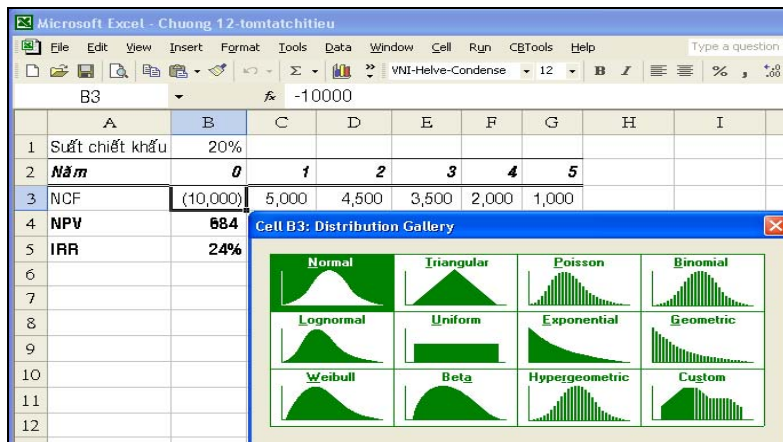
Microsoft Excel - Chuong 12-tomtatchitieu

File Edit View Insert Format Tools Data Window Cell Run CBTools Help Type a question

VNI-Helve-Condense 12 B I % , .00

B3 $f_x$ -10000

| | A | B | C | D | E | F | G | H | I |
|---|---|---|---|---|---|---|---|---|---|
| 1 | Suất chiết khấu | 20% | | | | | | | |
| 2 | Năm | 0 | 1 | 2 | 3 | 4 | 5 | | |
| 3 | NCF | (10,000) | 5,000 | 4,500 | 3,500 | 2,000 | 1,000 | | |
| 4 | NPV | 684 | | | | | | | |
| 5 | IRR | 24% | | | | | | | |
| 6 | | | | | | | | | |
| 7 | | | | | | | | | |
| 8 | | | | | | | | | |
| 9 | | | | | | | | | |
| 10 | | | | | | | | | |
| 11 | | | | | | | | | |
| 12 | | | | | | | | | |

Cell B3: Distribution Gallery

Normal Triangular Poisson Binomial
Lognormal Uniform Exponential Geometric
Weibull Beta Hypergeometric Custom